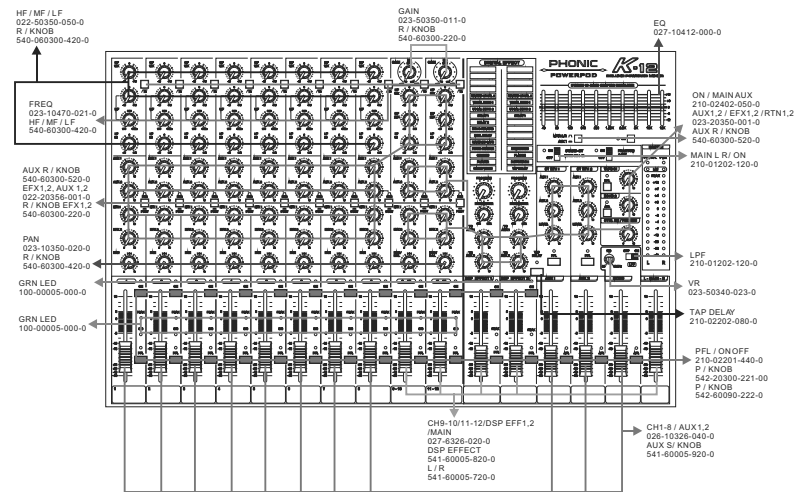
HF / MF / LF
022-50350-050-0
R / KNOB
540-060300-420-0

GAIN
023-50350-011-0
R / KNOB
540-60300-220-0

EQ
027-10412-000-0

PHONIC
POWERPOD
K-12

FREQ
023-10470-021-0
HF / MF / LF
540-60300-420-0

ON / MAIN AUX
210-02402-050-0
AUX1,2 / EFX1,2 / RTN1,2
023-20350-001-0
AUX R / KNOB
540-60300-520-0

MAIN L R/ ON
210-01202-120-0

AUX R / KNOB
540-60300-520-0
EFX1,2, AUX 1,2
022-20356-001-0
R / KNOB EFX1,2
540-60300-220-0

PAN
023-10350-020-0
R / KNOB
540-60300-420-0

LPF
210-01202-120-0

GRN LED
100-00005-000-0

VR
023-50340-023-0

GRN LED
100-00005-000-0

TAP DELAY
210-02202-080-0

PFL / ONOFF
210-02201-440-0
P / KNOB
542-20300-221-00
P / KNOB
542-60090-222-0

CH9-10/11-12/DSP EFF1,2
/MAIN
027-6326-020-0
DSP EFFECT
541-60005-820-0
L / R
541-60005-720-0

CH1-8 / AUX1,2
026-10326-040-0
AUX S/ KNOB
541-60005-920-0